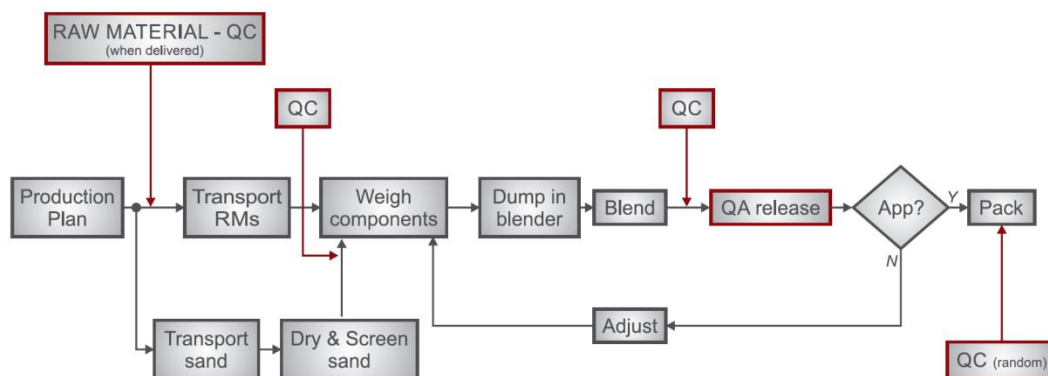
RAW MATERIAL - QC
(when delivered)

QC

QC

Production Plan

Transport RMs

Weigh components

Dump in blender

Blend

QA release

App?

Y

N

Pack

Transport sand

Dry & Screen sand

Adjust

QC (random)